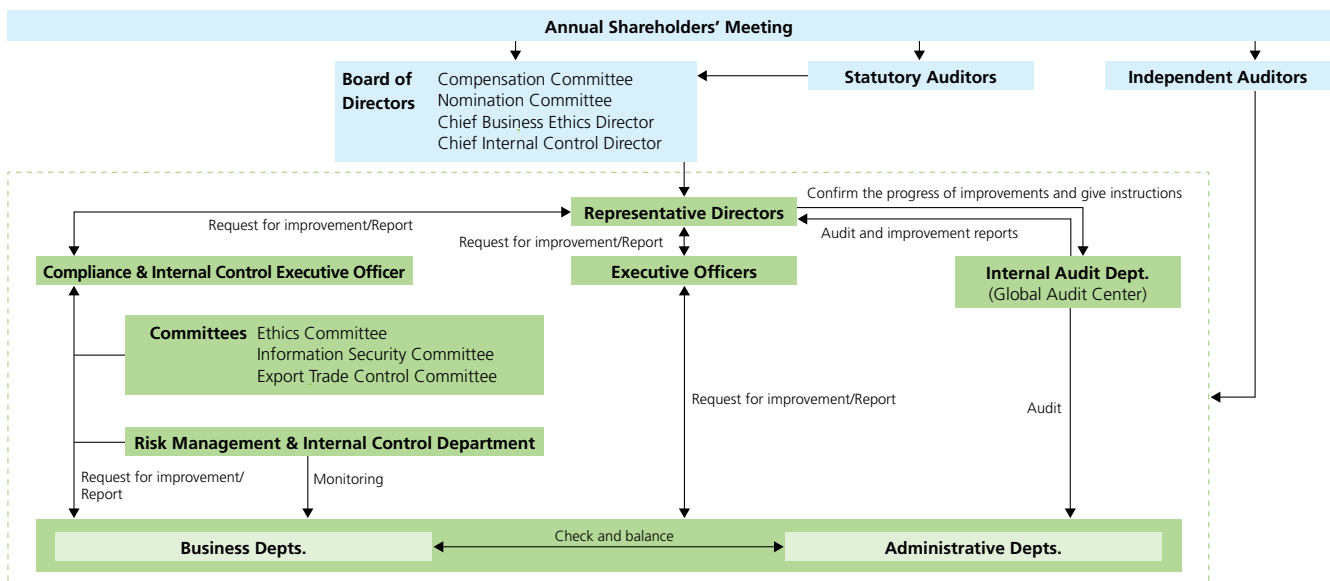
Annual Shareholders' Meeting

Board of Directors
Compensation Committee
Nomination Committee
Chief Business Ethics Director
Chief Internal Control Director

Statutory Auditors

Independent Auditors

Confirm the progress of improvements and give instructions

Request for improvement/Report

Representative Directors

Request for improvement/Report

Audit and improvement reports

Compliance & Internal Control Executive Officer

Executive Officers

Internal Audit Dept.
(Global Audit Center)

Committees
Ethics Committee
Information Security Committee
Export Trade Control Committee

Request for improvement/Report

Audit

Risk Management & Internal Control Department

Request for improvement/Report

Monitoring

Check and balance

Business Depts.

Administrative Depts.